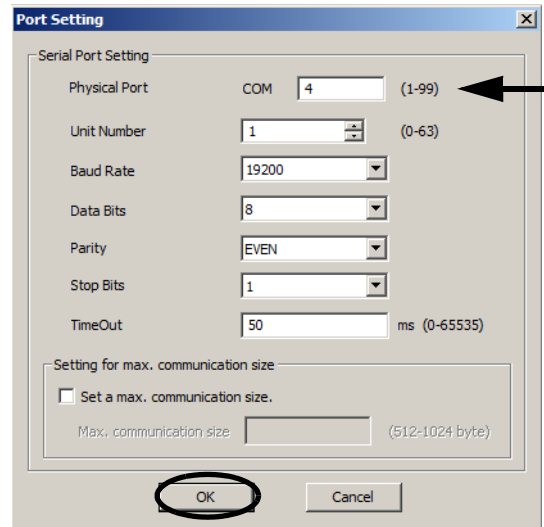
Port Setting

Serial Port Setting

Physical Port COM 4 (1-99)

Unit Number 1 (0-63)

Baud Rate 19200

Data Bits 8

Parity EVEN

Stop Bits 1

TimeOut 50 ms (0-65535)

Setting for max. communication size

Set a max. communication size.

Max. communication size (512-1024 byte)

OK

Cancel